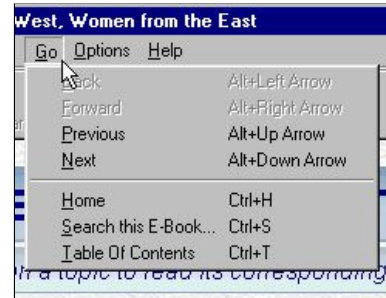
West, Women from the East

Go Options Help

Back Alt+Left Arrow
Forward Alt+Right Arrow
Previous Alt+Up Arrow
Next Alt+Down Arrow

Home Ctrl+H
Search this E-Book... Ctrl+S
Table Of Contents Ctrl+T

n a topic to read its corresponding